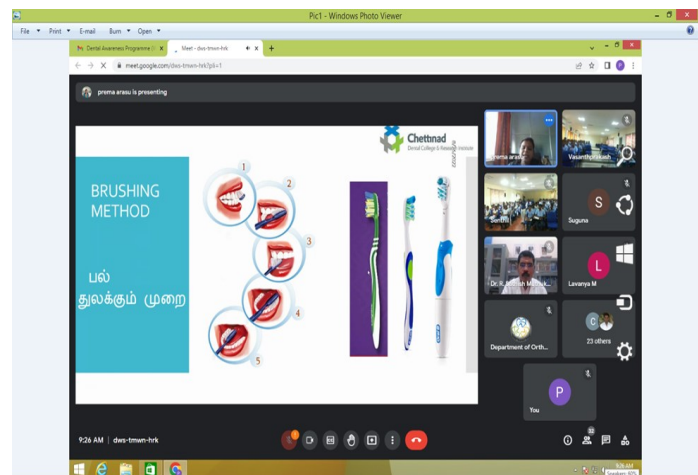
Pic1 - Windows Photo Viewer

File ▾ Print ▾ E-mail Burn ▾ Open ▾

Dental Awareness Programme | ✕ Meet - dws-tmwn-hrk ✕ +

meet.google.com/dws-tmwn-hrk?pli=1

prema arasu is presenting

Chettinad
Dental College & Research Institute

BRUSHING METHOD

பல் துலக்கும் முறை

1
2
3
4
5

prema arasu

Vasanthprakash

Senthil

S
Suguna

Dr. R. Sathish Muthuk...

L
Lavanya M

Department of Orth...

C
23 others

P
You

9:26 AM | dws-tmwn-hrk

32